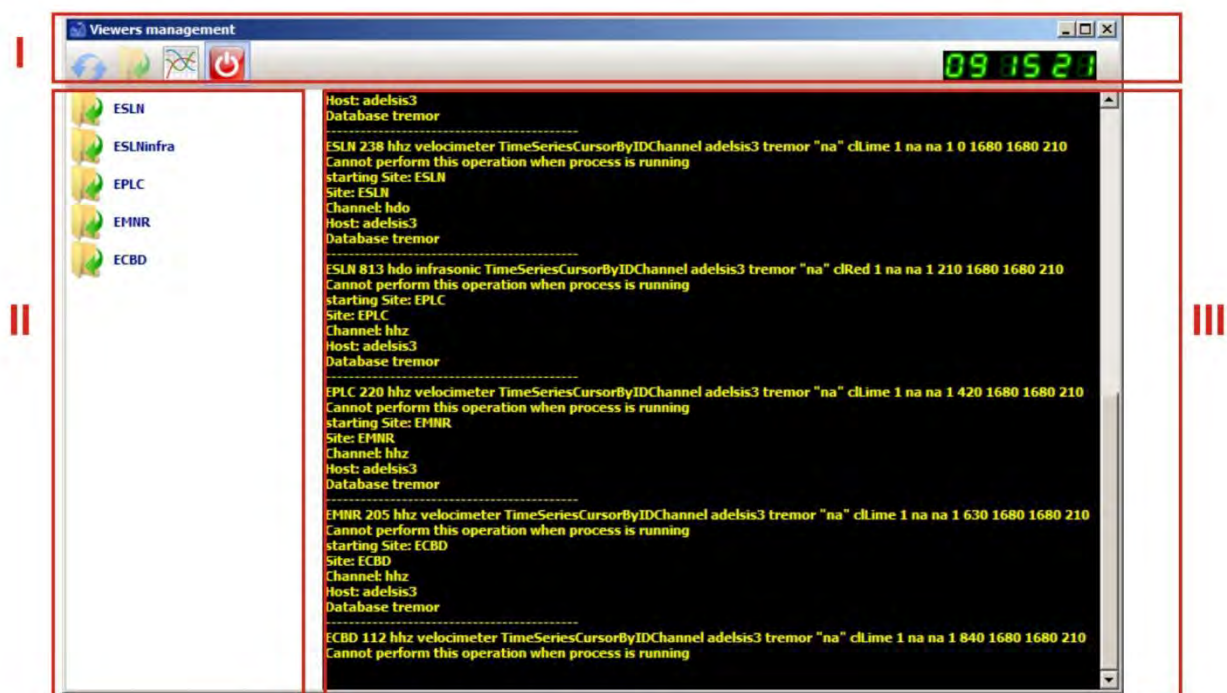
I

Viewers management

09 15 21

II

ESLN
ESLNinfra
EPLC
EMNR
ECBD

Host: adelsis3
Database tremor
--------------------------------------------
ESLN 238 hhz velocimeter TimeSeriesCursorByIDChannel adelsis3 tremor "na" clLime 1 na na 1 0 1680 1680 210
Cannot perform this operation when process is running
starting Site: ESLN
Site: ESLN
Channel: hdo
Host: adelsis3
Database tremor
--------------------------------------------
ESLN 813 hdo infrasonic TimeSeriesCursorByIDChannel adelsis3 tremor "na" clRed 1 na na 1 210 1680 1680 210
Cannot perform this operation when process is running
starting Site: EPLC
Site: EPLC
Channel: hhz
Host: adelsis3
Database tremor
--------------------------------------------
EPLC 220 hhz velocimeter TimeSeriesCursorByIDChannel adelsis3 tremor "na" clLime 1 na na 1 420 1680 1680 210
Cannot perform this operation when process is running
starting Site: EMNR
Site: EMNR
Channel: hhz
Host: adelsis3
Database tremor
--------------------------------------------
EMNR 205 hhz velocimeter TimeSeriesCursorByIDChannel adelsis3 tremor "na" clLime 1 na na 1 630 1680 1680 210
Cannot perform this operation when process is running
starting Site: ECBD
Site: ECBD
Channel: hhz
Host: adelsis3
Database tremor
--------------------------------------------
ECBD 112 hhz velocimeter TimeSeriesCursorByIDChannel adelsis3 tremor "na" clLime 1 na na 1 840 1680 1680 210
Cannot perform this operation when process is running

III